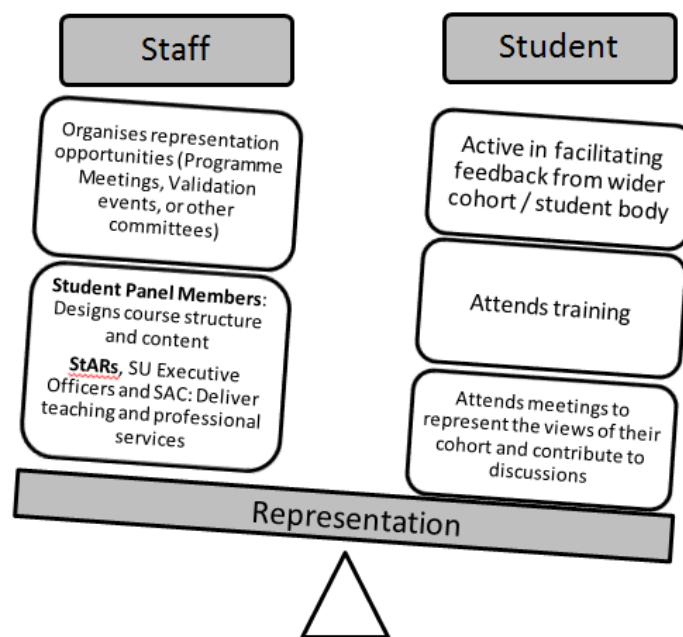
Staff

Organises representation opportunities (Programme Meetings, Validation events, or other committees)

Student Panel Members: Designs course structure and content

StARs, SU Executive Officers and SAC: Deliver teaching and professional services

Student

Active in facilitating feedback from wider cohort / student body

Attends training

Attends meetings to represent the views of their cohort and contribute to discussions

Representation